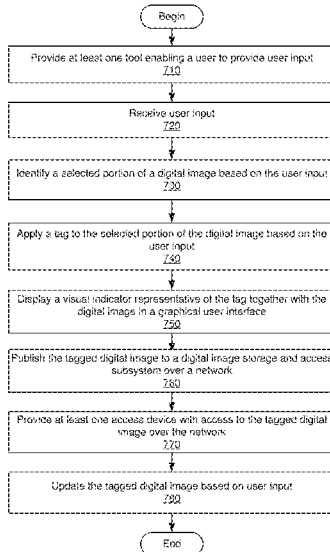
Begin

Provide at least one tool enabling a user to provide user input
710

Receive user input
720

Identify a selected portion of a digital image based on the user input
730

Apply a tag to the selected portion of the digital image based on the user input
740

Display a visual indicator representative of the tag together with the digital image in a graphical user interface
750

Publish the tagged digital image to a digital image storage and access subsystem over a network
760

Provide at least one access device with access to the tagged digital image over the network
770

Update the tagged digital image based on user input
780

End